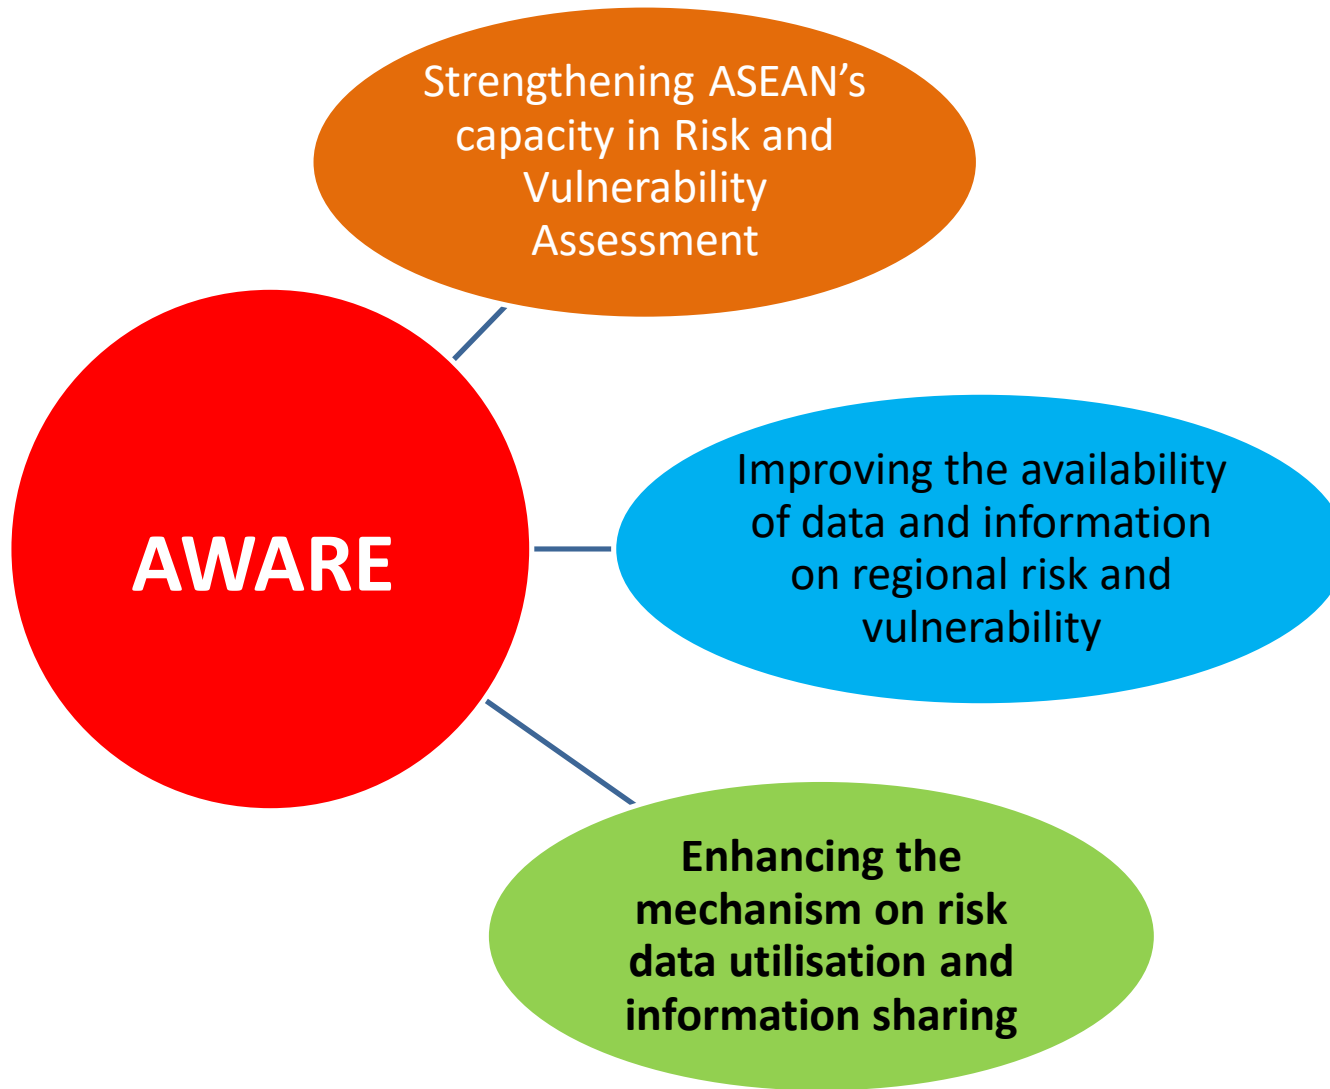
Strengthening ASEAN's capacity in Risk and Vulnerability Assessment

AWARE

Improving the availability of data and information on regional risk and vulnerability

Enhancing the mechanism on risk data utilisation and information sharing